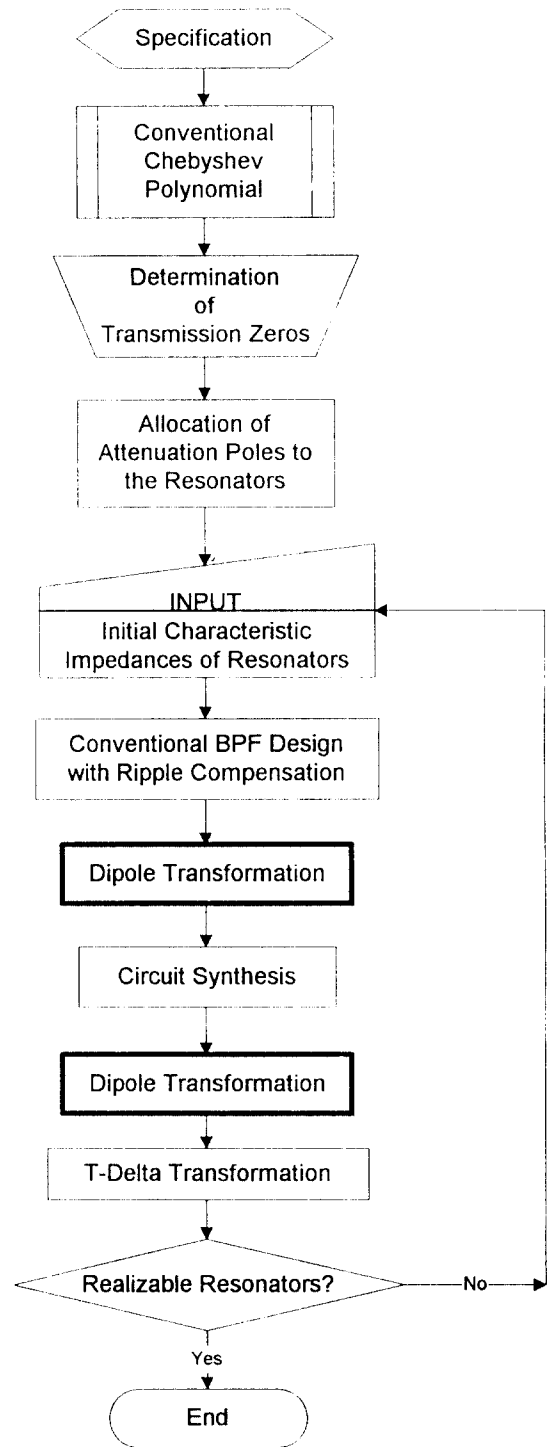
Specification

Conventional Chebyshev Polynomial

Determination of Transmission Zeros

Allocation of Attenuation Poles to the Resonators

INPUT
Initial Characteristic Impedances of Resonators

Conventional BPF Design with Ripple Compensation

Dipole Transformation

Circuit Synthesis

Dipole Transformation

T-Delta Transformation

Realizable Resonators?

No

Yes

End